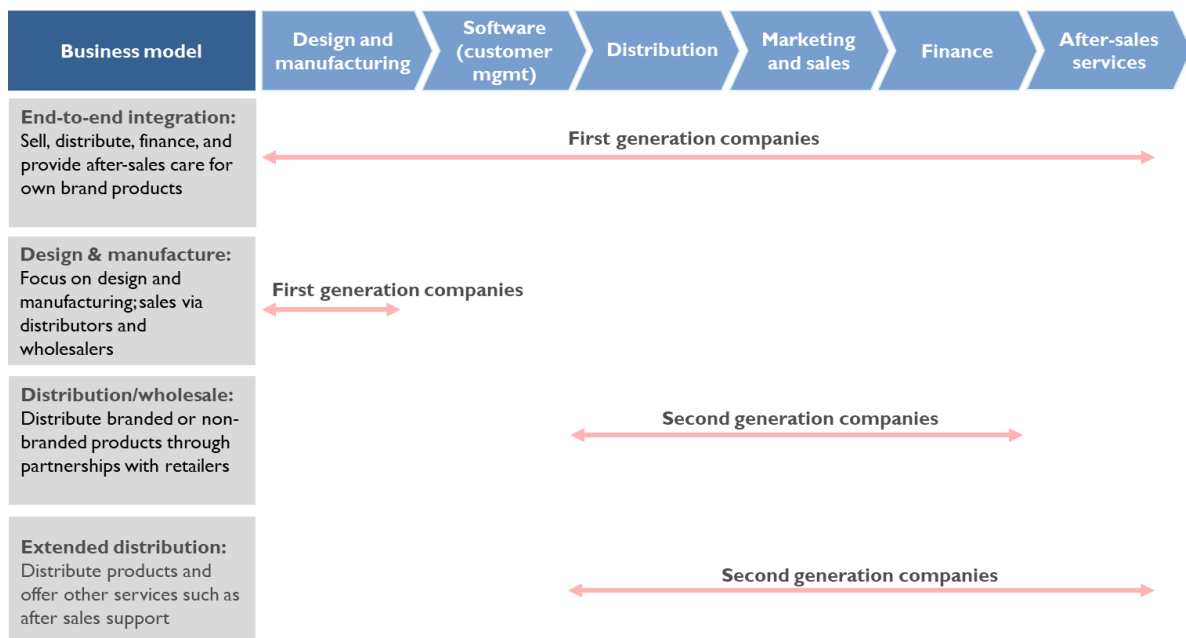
Business model

Design and manufacturing

Software (customer mgmt)

Distribution

Marketing and sales

Finance

After-sales services

End-to-end integration: Sell, distribute, finance, and provide after-sales care for own brand products

First generation companies

Design & manufacture: Focus on design and manufacturing; sales via distributors and wholesalers

First generation companies

Distribution/wholesale: Distribute branded or non-branded products through partnerships with retailers

Second generation companies

Extended distribution: Distribute products and offer other services such as after sales support

Second generation companies